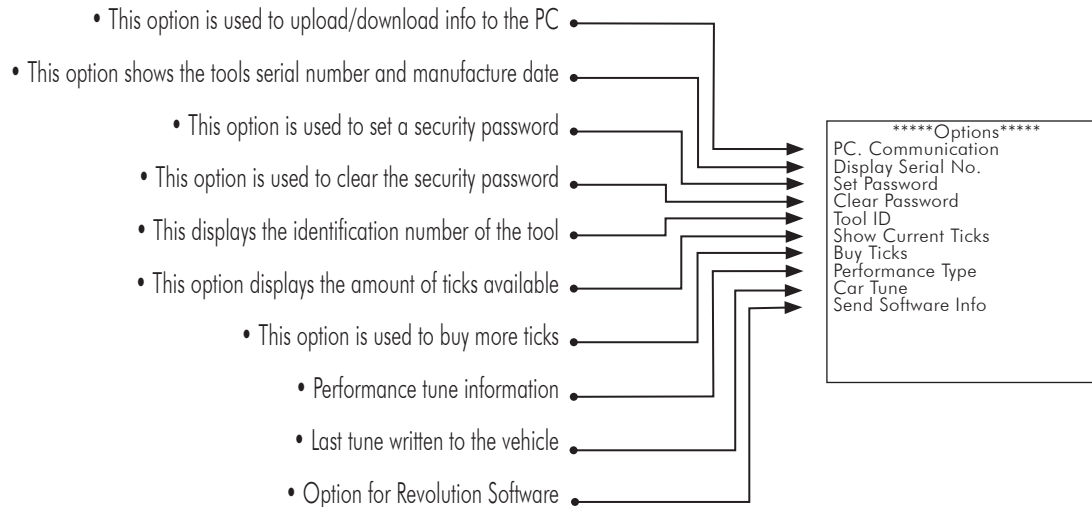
• This option is used to upload/download info to the PC

• This option shows the tools serial number and manufacture date

• This option is used to set a security password

• This option is used to clear the security password

• This displays the identification number of the tool

• This option displays the amount of ticks available

• This option is used to buy more ticks

• Performance tune information

• Last tune written to the vehicle

• Option for Revolution Software

*****Options*****
PC. Communication
Display Serial No.
Set Password
Clear Password
Tool ID
Show Current Ticks
Buy Ticks
Performance Type
Car Tune
Send Software Info